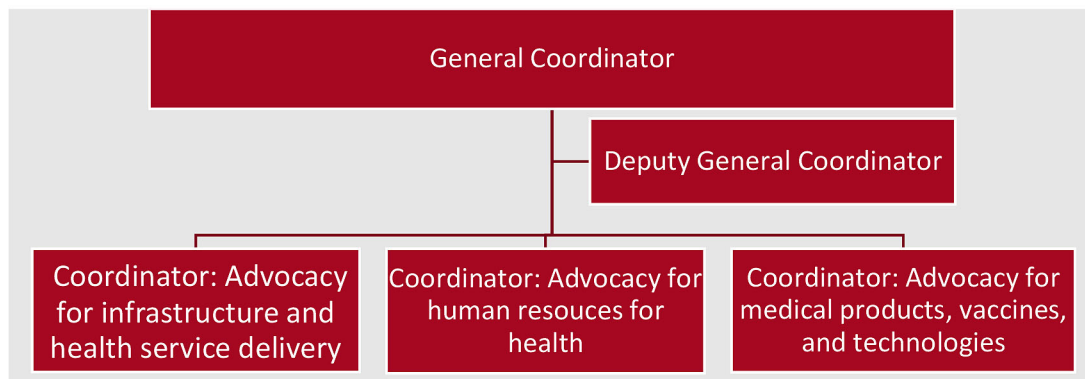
General Coordinator

Deputy General Coordinator

Coordinator: Advocacy for infrastructure and health service delivery

Coordinator: Advocacy for human resouces for health

Coordinator: Advocacy for medical products, vaccines, and technologies